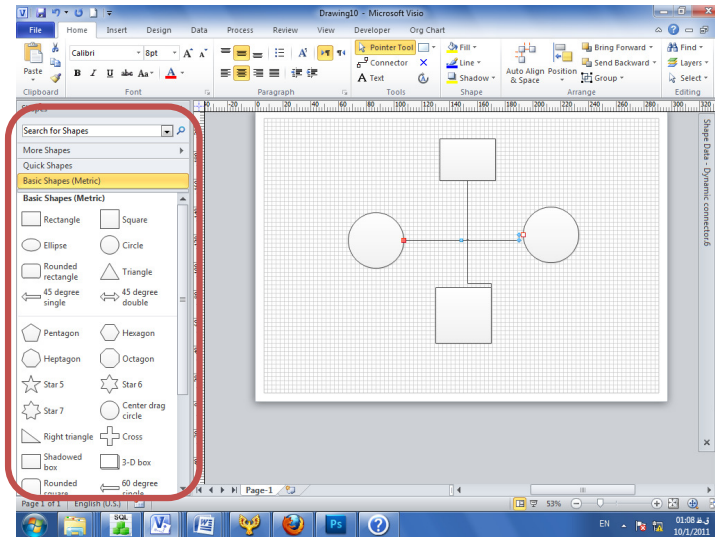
Drawing10 - Microsoft Visio

File Home Insert Design Data Process Review View Developer Org Chart

Paste
Clipboard
Calibri 8pt
B I U abc Aa A
Font
Paragraph
Pointer Tool
Connector
A Text
Tools
Fill
Line
Shadow
Shape
Auto Align & Space
Position
Bring Forward
Send Backward
Group
Arrange
Find
Layers
Select
Editing

Shapes
Search for Shapes
More Shapes
Quick Shapes
Basic Shapes (Metric)
Basic Shapes (Metric)
Rectangle
Square
Ellipse
Circle
Rounded rectangle
Triangle
45 degree single
45 degree double
Pentagon
Hexagon
Heptagon
Octagon
Star 5
Star 6
Star 7
Center drag circle
Right triangle
Cross
Shadowed box
3-D box
Rounded square
60 degree single

Shape Data - Dynamic connector.6

Page-1

Page 1 of 1 English (U.S.)
53%
EN
01:08 ق.ظ
10/1/2011